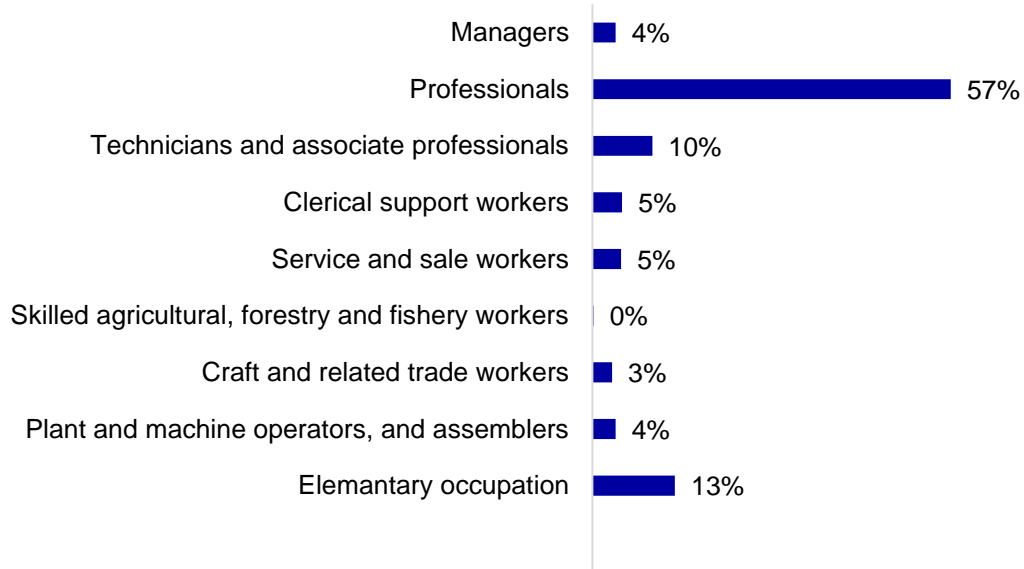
Managers 4%
Professionals 57%
Technicians and associate professionals 10%
Clerical support workers 5%
Service and sale workers 5%
Skilled agricultural, forestry and fishery workers 0%
Craft and related trade workers 3%
Plant and machine operators, and assemblers 4%
Elemantary occupation 13%